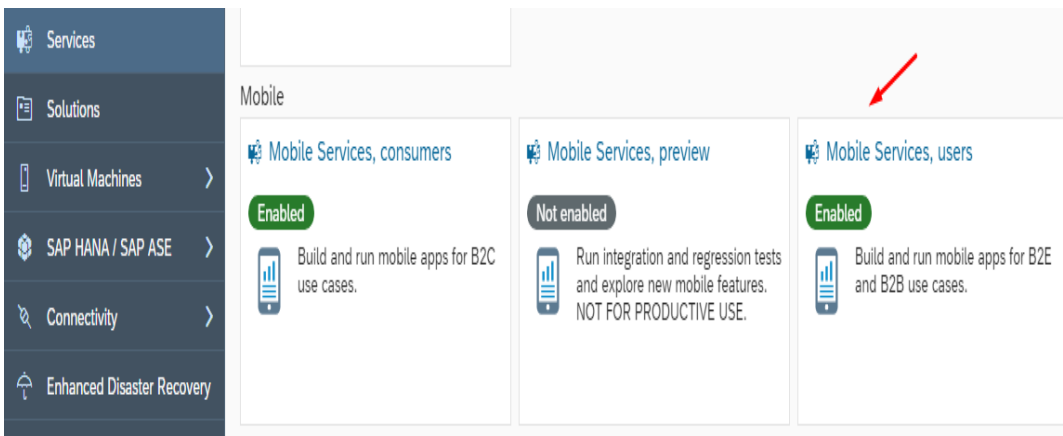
Services

Solutions

Virtual Machines

SAP HANA / SAP ASE

Connectivity

Enhanced Disaster Recovery

Mobile

Mobile Services, consumers

Enabled

Build and run mobile apps for B2C use cases.

Mobile Services, preview

Not enabled

Run integration and regression tests and explore new mobile features. NOT FOR PRODUCTIVE USE.

Mobile Services, users

Enabled

Build and run mobile apps for B2E and B2B use cases.